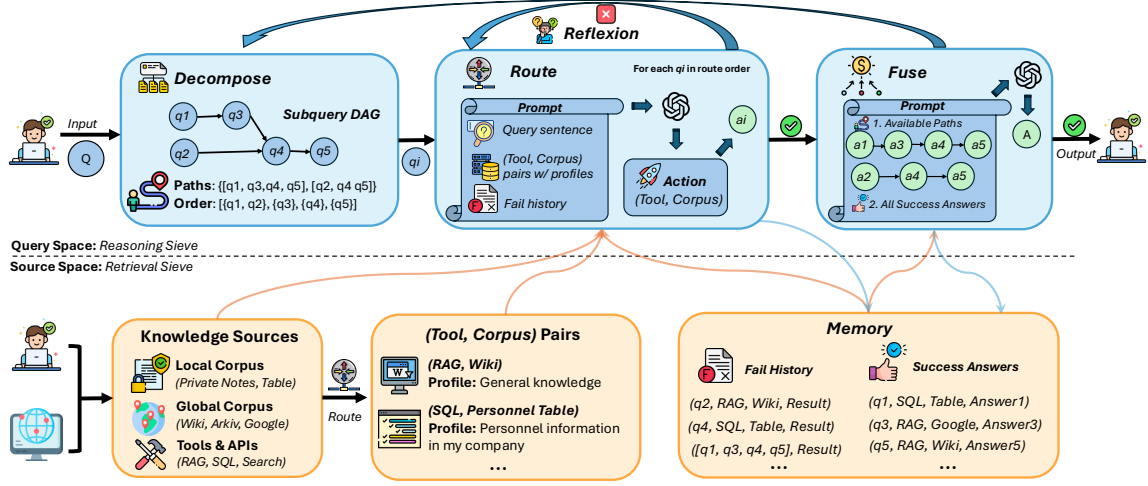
Reflexion

Decompose

Subquery DAG

q1 q3 q2 q4 q5

Paths: [[q1, q3,q4, q5], [q2, q4 q5]]
Order: [{q1, q2}, {q3}, {q4}, {q5}]

Input

Q

Route

For each qi in route order

Prompt

Query sentence

(Tool, Corpus) pairs w/ profiles

Fail history

ai

Action
(Tool, Corpus)

qi

Fuse

Prompt

1. Available Paths

a1 a3 a4 a5
a2 a4 a5

2. All Success Answers

A

Output

Query Space: Reasoning Sieve

Source Space: Retrieval Sieve

Knowledge Sources

Local Corpus
(Private Notes, Table)

Global Corpus
(Wiki, Arkiv, Google)

Tools & APIs
(RAG, SQL, Search)

Route

(Tool, Corpus) Pairs

(RAG, Wiki)
Profile: General knowledge

(SQL, Personnel Table)
Profile: Personnel information in my company

...

Memory

Fail History

(q2, RAG, Wiki, Result)
(q4, SQL, Table, Result)
([q1, q3, q4, q5], Result)
...

Success Answers

(q1, SQL, Table, Answer1)
(q3, RAG, Google, Answer3)
(q5, RAG, Wiki, Answer5)
...